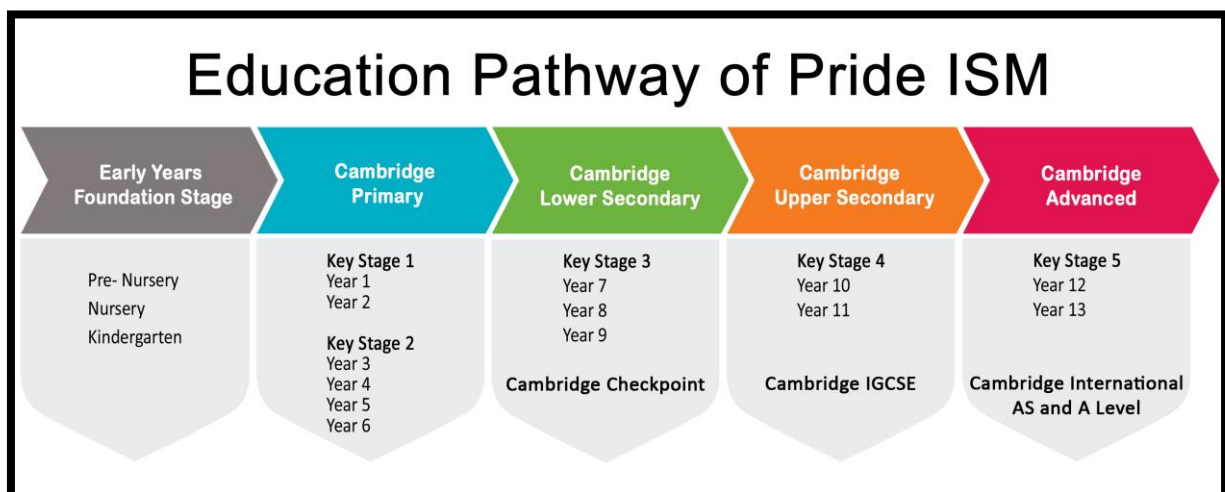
Education Pathway of Pride ISM

Early Years Foundation Stage

Pre- Nursery
Nursery
Kindergarten

Cambridge Primary

Key Stage 1
Year 1
Year 2

Key Stage 2
Year 3
Year 4
Year 5
Year 6

Cambridge Lower Secondary

Key Stage 3
Year 7
Year 8
Year 9

Cambridge Checkpoint

Cambridge Upper Secondary

Key Stage 4
Year 10
Year 11

Cambridge IGCSE

Cambridge Advanced

Key Stage 5
Year 12
Year 13

Cambridge International AS and A Level